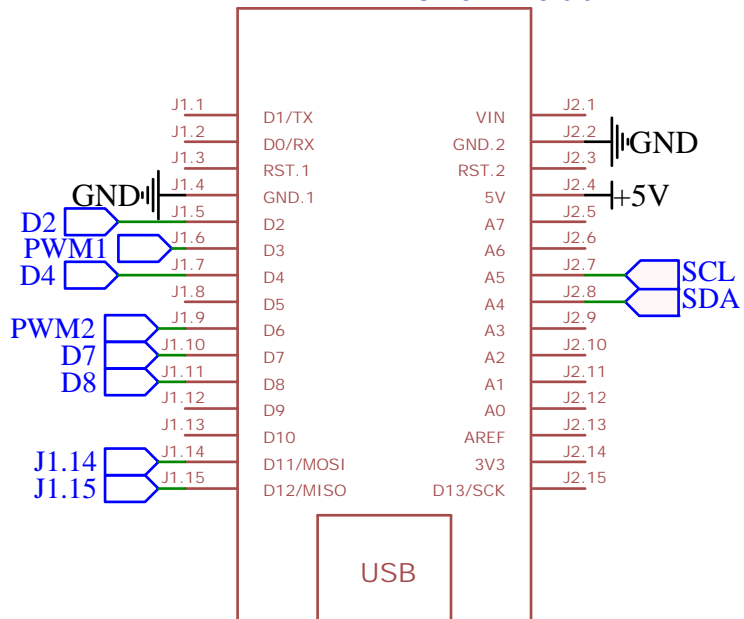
J1.1 D1/TX
J1.2 D0/RX
J1.3 RST.1
GND J1.4 GND.1
D2 J1.5 D2
PWM1 J1.6 D3
D4 J1.7 D4
J1.8 D5
PWM2 J1.9 D6
D7 J1.10 D7
D8 J1.11 D8
J1.12 D9
J1.13 D10
J1.14 J1.14 D11/MOSI
J1.15 J1.15 D12/MISO

VIN J2.1
GND.2 J2.2 GND
RST.2 J2.3
5V J2.4 +5V
A7 J2.5
A6 J2.6
A5 J2.7 SCL
A4 J2.8 SDA
A3 J2.9
A2 J2.10
A1 J2.11
A0 J2.12
AREF J2.13
3V3 J2.14
D13/SCK J2.15

USB